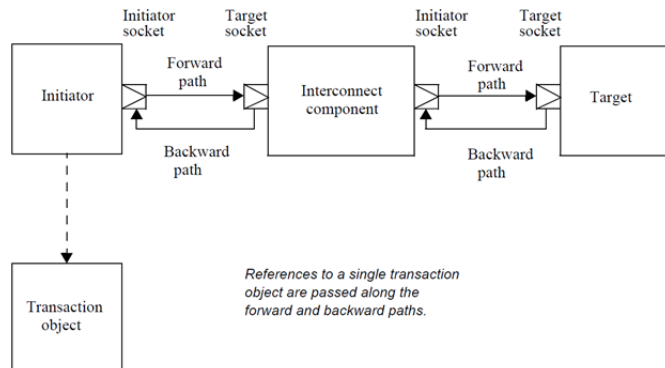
Initiator socket

Target socket

Initiator socket

Target socket

Initiator

Forward path

Interconnect component

Forward path

Target

Backward path

Backward path

Transaction object

References to a single transaction object are passed along the forward and backward paths.